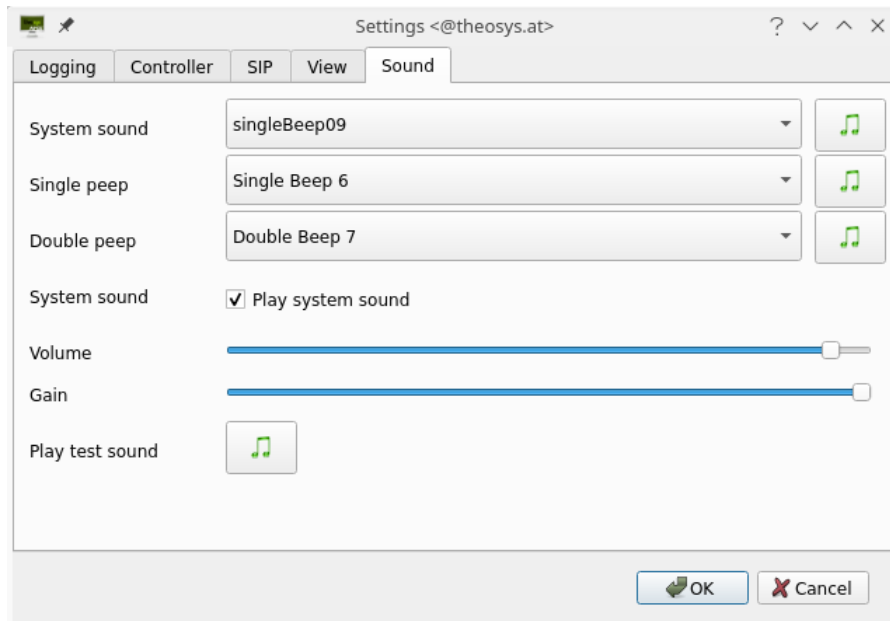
Settings <@theosys.at>

? ∨ ∧ ×

Logging | Controller | SIP | View | Sound

System sound singleBeep09

Single peep Single Beep 6

Double peep Double Beep 7

System sound ✓ Play system sound

Volume

Gain

Play test sound

OK Cancel